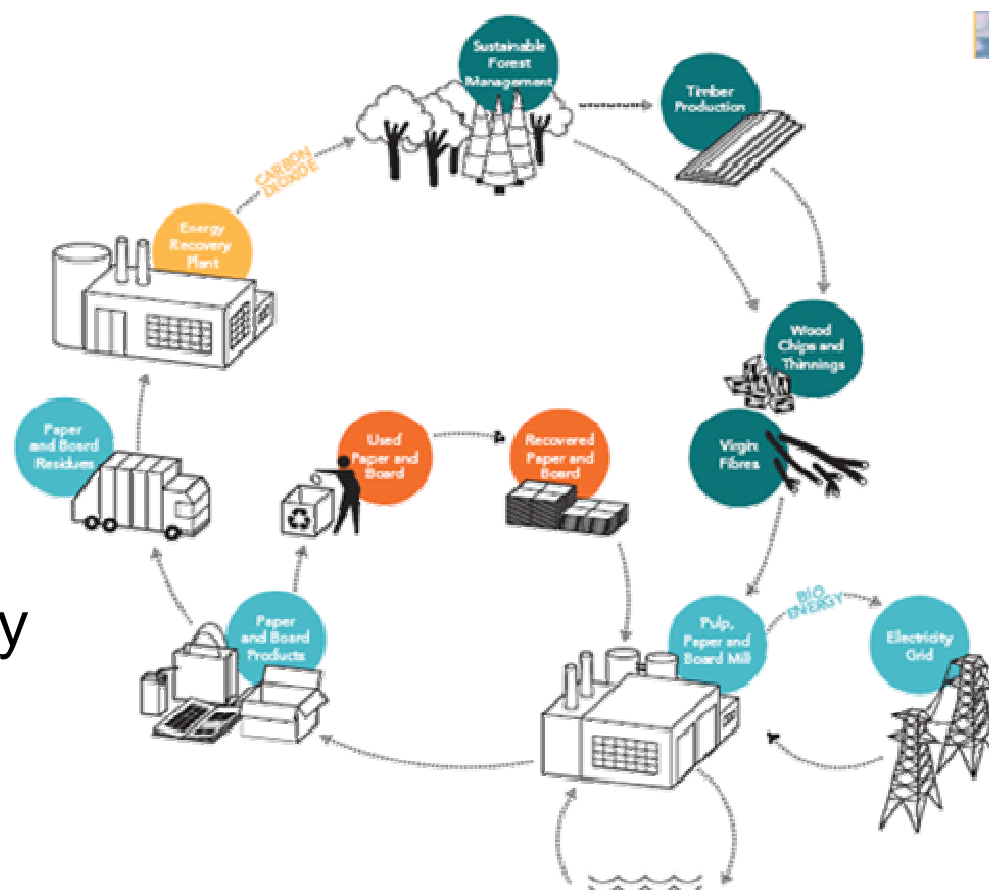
Sustainable Forest Management

Timber Production

CARBON DIOXIDE

Energy Recovery Plant

Wood Chips and Thinnings

Virgin Fibres

Paper and Board Residues

Used Paper and Board

Recovered Paper and Board

y

Paper and Board Products

Pulp, Paper and Board Mill

BIO ENERGY

Electricity Grid